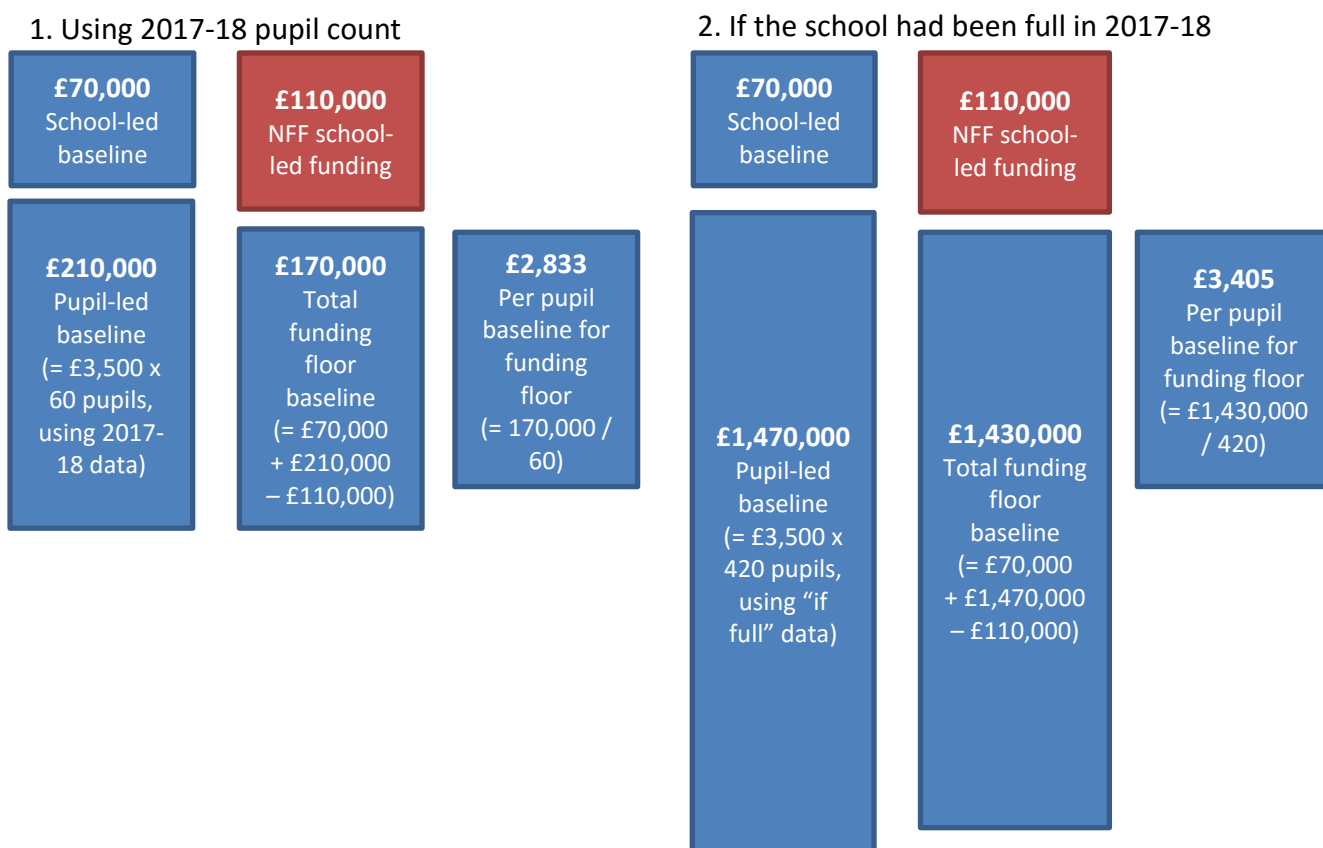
1. Using 2017-18 pupil count

**£70,000**
School-led baseline

**£110,000**
NFF school-led funding

**£210,000**
Pupil-led baseline (= £3,500 x 60 pupils, using 2017-18 data)

**£170,000**
Total funding floor baseline (= £70,000 + £210,000 – £110,000)

**£2,833**
Per pupil baseline for funding floor (= 170,000 / 60)

2. If the school had been full in 2017-18

**£70,000**
School-led baseline

**£110,000**
NFF school-led funding

**£1,470,000**
Pupil-led baseline (= £3,500 x 420 pupils, using "if full" data)

**£1,430,000**
Total funding floor baseline (= £70,000 + £1,470,000 – £110,000)

**£3,405**
Per pupil baseline for funding floor (= £1,430,000 / 420)